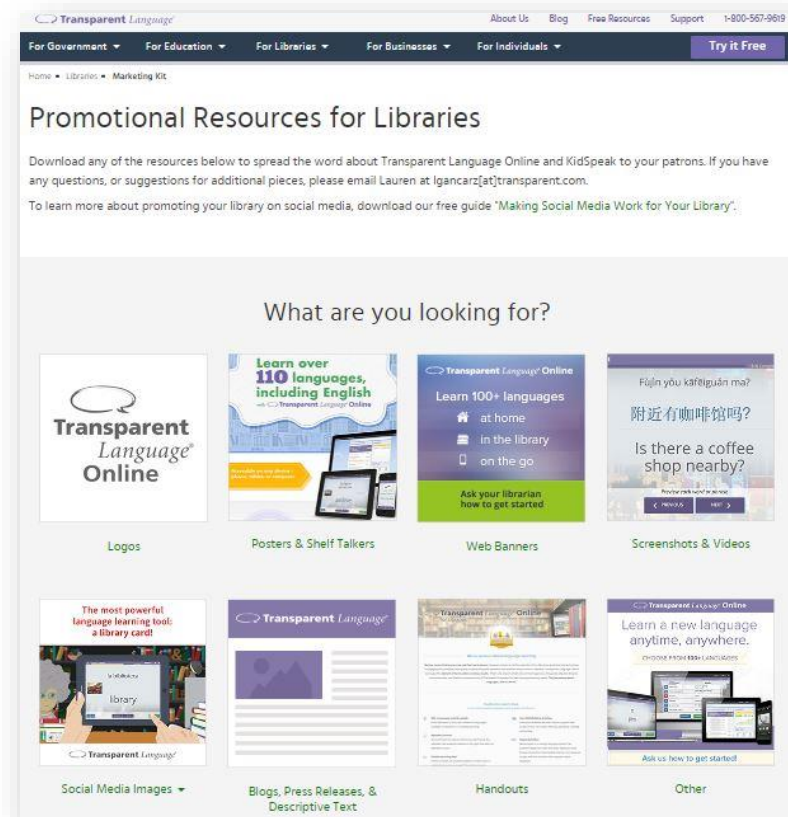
Transparent Language

About Us Blog Free Resources Support 1-800-567-9619

For Government ▾ For Education ▾ For Libraries ▾ For Businesses ▾ For Individuals ▾ Try it Free

Home • Libraries • Marketing Kit

Promotional Resources for Libraries

Download any of the resources below to spread the word about Transparent Language Online and KidSpeak to your patrons. If you have any questions, or suggestions for additional pieces, please email Lauren at lgancarz[at]transparent.com.

To learn more about promoting your library on social media, download our free guide "Making Social Media Work for Your Library".

What are you looking for?

Transparent Language Online

Logos

Learn over 110 languages, including English with Transparent Language Online

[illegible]

Posters & Shelf Talkers

Transparent Language Online

Learn 100+ languages

at home

in the library

on the go

Ask your librarian how to get started

Web Banners

Fùjìn yǒu kāfēiguǎn ma?

附近有咖啡馆吗?

Is there a coffee shop nearby?

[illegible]

PREVIOUS NEXT

Screenshots & Videos

The most powerful language learning tool: a library card!

library

Transparent Language

Social Media Images ▾

Transparent Language

Blogs, Press Releases, & Descriptive Text

Transparent Language Online

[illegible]

Handouts

Transparent Language Online

Learn a new language anytime, anywhere.

CHOOSE FROM 100+ LANGUAGES

Ask us how to get started!

Other